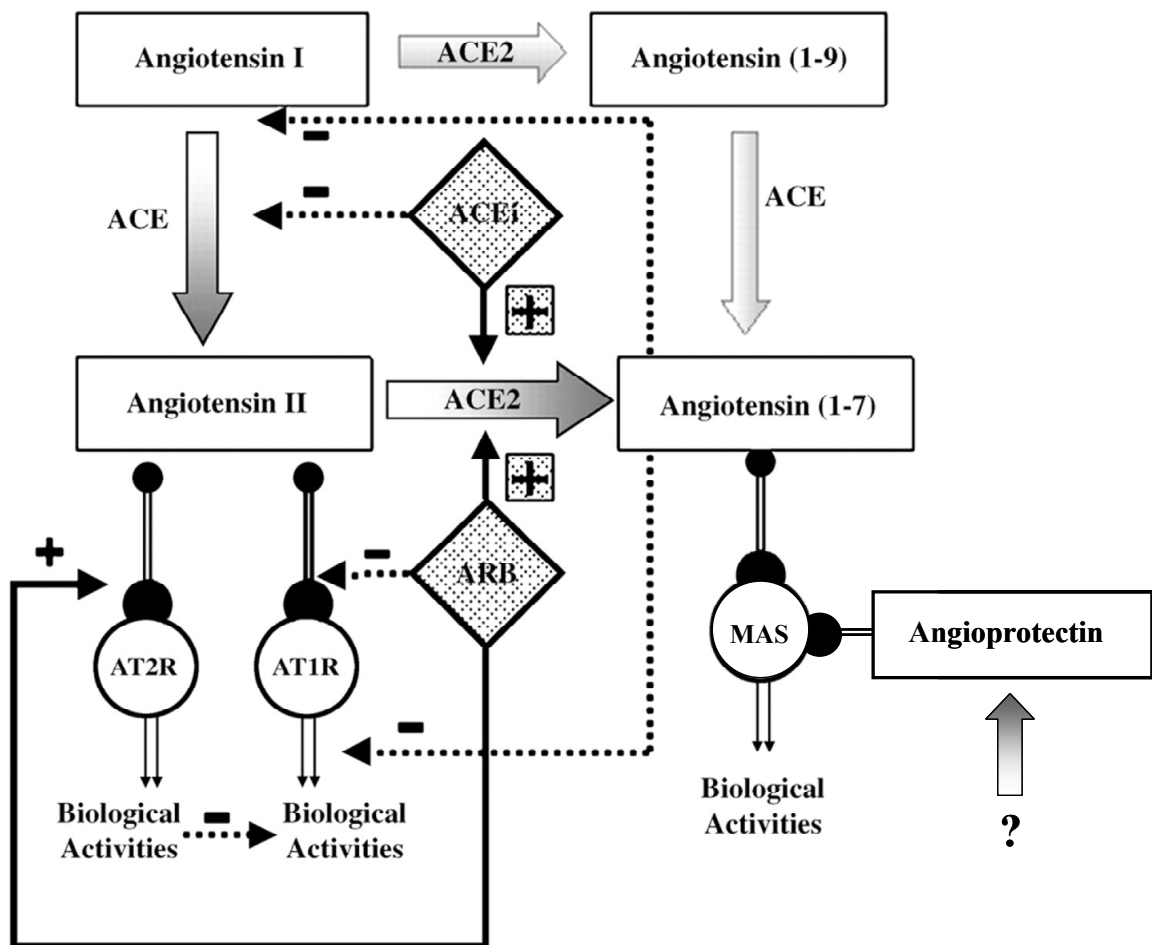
Angiotensin I

ACE2

Angiotensin (1-9)

ACE

ACEi

ACE

Angiotensin II

ACE2

Angiotensin (1-7)

ARB

AT2R

AT1R

MAS

Angioprotectin

Biological Activities

Biological Activities

Biological Activities

?